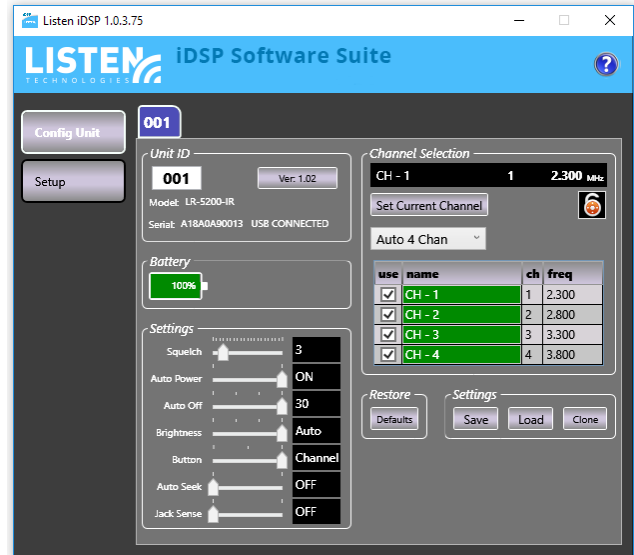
Listen iDSP 1.0.3.75

LISTEN TECHNOLOGIES

iDSP Software Suite

?

Config Unit

Setup

001

Unit ID

001

Ver: 1.02

Model: LR-5200-IR

Serial: A18A0A90013 USB CONNECTED

Battery

100%

Settings

| | |
|---|---|
| Squelch | 3 |
| Auto Power | ON |
| Auto Off | 30 |
| Brightness | Auto |
| Button | Channel |
| Auto Seek | OFF |
| Jack Sense | OFF |

Channel Selection

CH - 1 1 2.300 MHz

Set Current Channel

Auto 4 Chan

| use | name | ch | freq |
|---|---|---|---|
| ☑ | CH - 1 | 1 | 2.300 |
| ☑ | CH - 2 | 2 | 2.800 |
| ☑ | CH - 3 | 3 | 3.300 |
| ☑ | CH - 4 | 4 | 3.800 |

Restore

Defaults

Settings

Save

Load

Clone